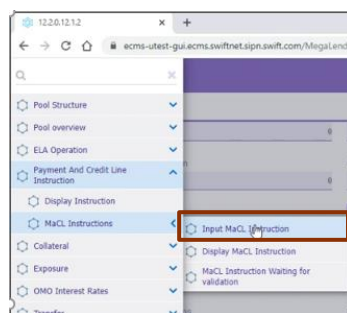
12.2.0.12.1.2
ecms-utest-gui.ecms.swiftnet.sipn.swift.com/MegaLend
Pool Structure
Pool overview
ELA Operation
Payment And Credit Line Instruction
Display Instruction
MaCL Instructions
Collateral
Exposure
OMO Interest Rates
Input MaCL Instruction
Display MaCL Instruction
MaCL Instruction Waiting for validation
0
0